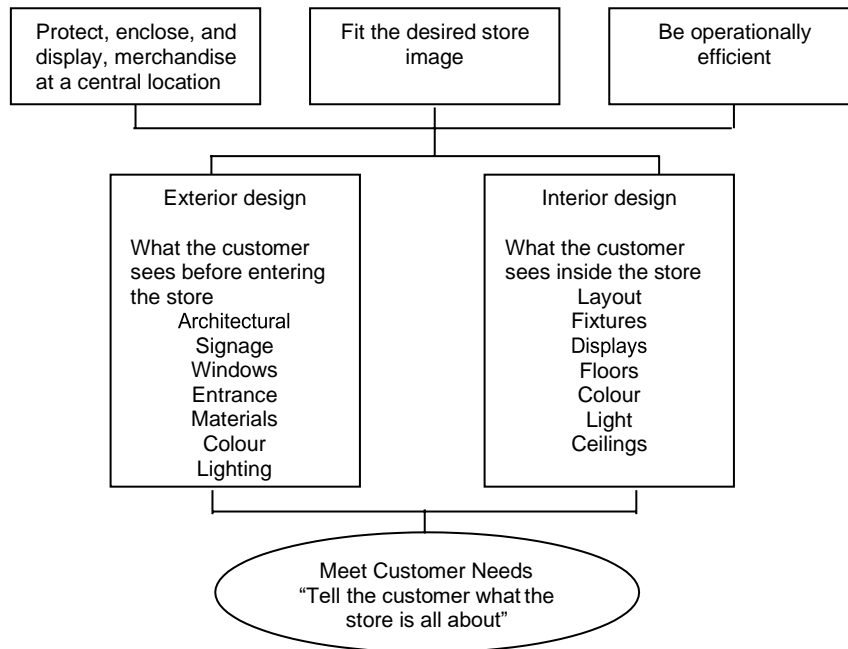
Protect, enclose, and display, merchandise at a central location

Fit the desired store image

Be operationally efficient

Exterior design

What the customer sees before entering the store
Architectural
Signage
Windows
Entrance
Materials
Colour
Lighting

Interior design

What the customer sees inside the store
Layout
Fixtures
Displays
Floors
Colour
Light
Ceilings

Meet Customer Needs
"Tell the customer what the store is all about"